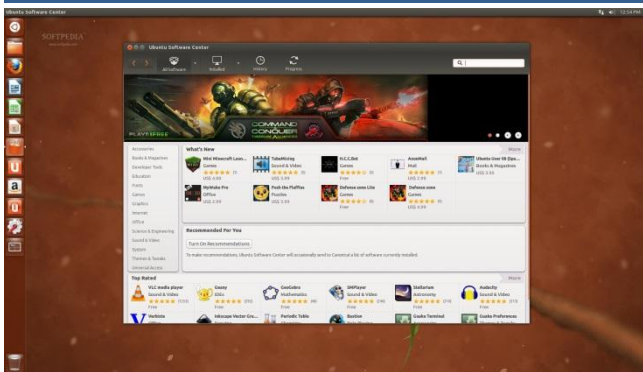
Ubuntu Software Center

12:34 PM

SOFTPEDIA

Ubuntu Software Center

All Software
Installed
History
Progress

COMMAND & CONQUER

PLAYTSPACE

Accessories
Books & Magazines
Developer Tools
Education
Fonts
Games
Graphics
Internet
Office
Science & Engineering
Sound & Video
System
Themes & Tweaks
Universal Access

What's New
More

Mini Minecraft Laun...
Games
US$ 4.49

TubeMixxy
Sound & Video
US$ 3.99

H.C.C.Bot
Games
Free

AnoaMail
Mail
US$ 1.99

Ubuntu User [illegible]
Books & Magazines
US$ 3.50

MyMake Pro
Office
US$ 2.49

Peek the Puffins
Puzzles
US$ 3.99

Defense zone Lite
Games
Free

Defense zone
Games
US$ 4.99

Recommended For You

Turn On Recommendations

To make recommendations, Ubuntu Software Center will occasionally send to Canonical a list of software currently installed.

Top Rated
More

VLC media player
Sound & Video

Geany
IDEs

GeoGebra
Mathematics

SMPlayer
Sound & Video

Stellarium
Astronomy

Audacity
Sound & Video

Verbiste

Inkscape Vector Gra...

Periodic Table

Bastion

Guake Terminal

Guake Preferences